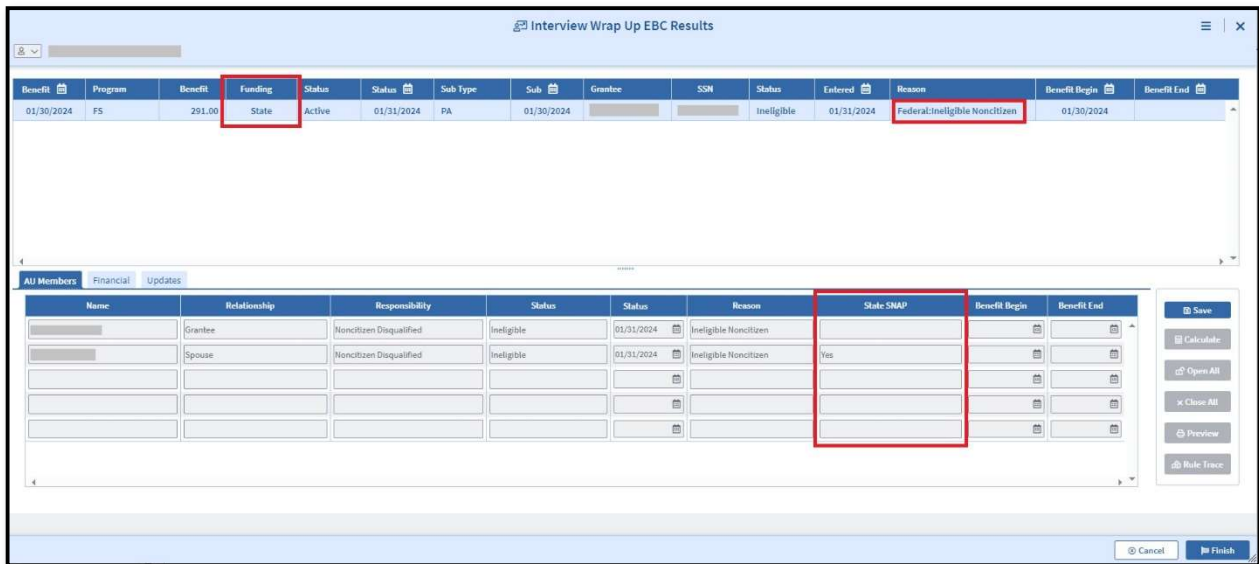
Interview Wrap Up EBC Results

| Benefit | Program | Benefit | Funding | Status | Status | Sub Type | Sub | Grantee | SSN | Status | Entered | Reason | Benefit Begin | Benefit End |
|---|---|---|---|---|---|---|---|---|---|---|---|---|---|---|
| 01/30/2024 | FS | 291.00 | State | Active | 01/31/2024 | PA | 01/30/2024 | | | Ineligible | 01/31/2024 | Federal:Ineligible Noncitizen | 01/30/2024 | |

AU Members Financial Updates

| Name | Relationship | Responsibility | Status | Status | Reason | State SNAP | Benefit Begin | Benefit End |
|---|---|---|---|---|---|---|---|---|
| | Grantee | Noncitizen Disqualified | Ineligible | 01/31/2024 | Ineligible Noncitizen | | | |
| | Spouse | Noncitizen Disqualified | Ineligible | 01/31/2024 | Ineligible Noncitizen | Yes | | |
| | | | | | | | | |
| | | | | | | | | |
| | | | | | | | | |

Save
Calculate
Open All
Close All
Preview
Rule Trace

Cancel
Finish